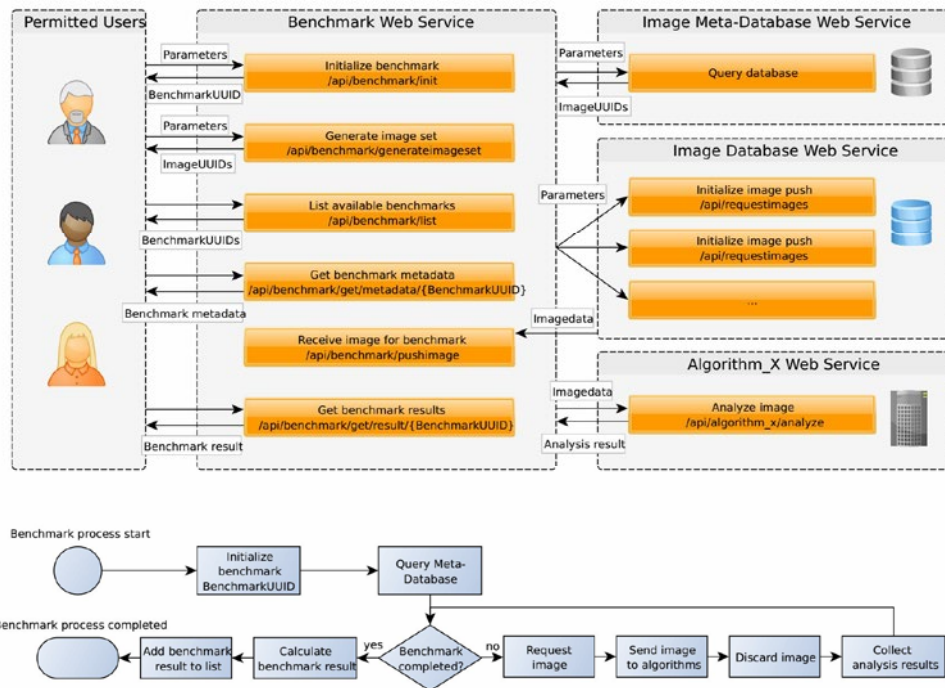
Permitted Users

Benchmark Web Service

Image Meta-Database Web Service

Parameters

Initialize benchmark
/api/benchmark/init

BenchmarkUUID

Parameters

Query database

ImageUUIDs

Parameters

Generate image set
/api/benchmark/generateimageset

ImageUUIDs

Image Database Web Service

Parameters

Initialize image push
/api/requestimages

List available benchmarks
/api/benchmark/list

BenchmarkUUIDs

Initialize image push
/api/requestimages

Get benchmark metadata
/api/benchmark/get/metadata/{BenchmarkUUID}

...

Benchmark metadata

Imagedata

Receive image for benchmark
/api/benchmark/pushimage

Algorithm_X Web Service

Imagedata

Get benchmark results
/api/benchmark/get/result/{BenchmarkUUID}

Analyze image
/api/algorithm_x/analyze

Benchmark result

Analysis result

Benchmark process start

Initialize benchmark BenchmarkUUID

Query Meta-Database

enchmark process completed

Add benchmark result to list

Calculate benchmark result

yes

Benchmark completed?

no

Request image

Send image to algorithms

Discard image

Collect analysis results